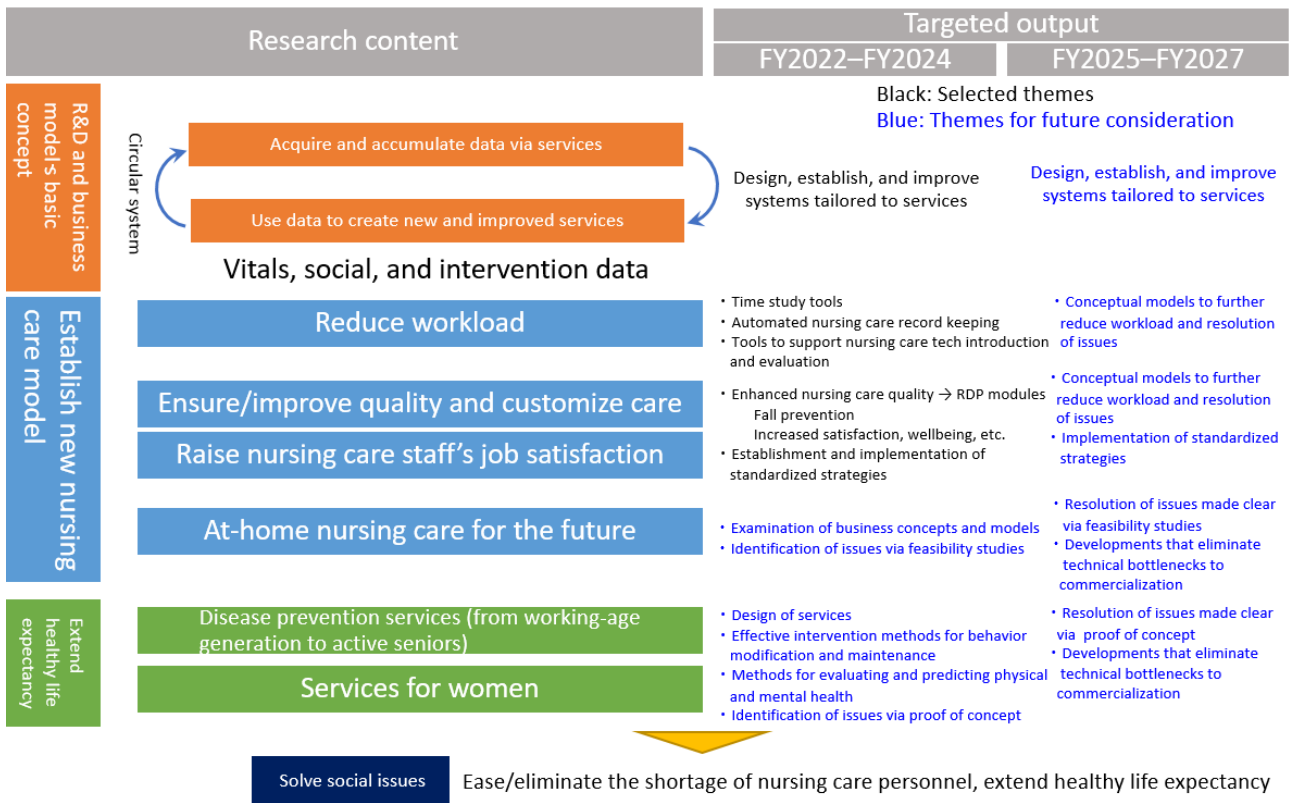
Research content

Targeted output

FY2022–FY2024

FY2025–FY2027

Black: Selected themes
Blue: Themes for future consideration

R&D and business models basic concept

Circular system

Acquire and accumulate data via services

Use data to create new and improved services

Design, establish, and improve systems tailored to services

Design, establish, and improve systems tailored to services

Vitals, social, and intervention data

Establish new nursing care model

Reduce workload

・Time study tools
・Automated nursing care record keeping
・Tools to support nursing care tech introduction and evaluation

・Conceptual models to further reduce workload and resolution of issues

Ensure/improve quality and customize care

Raise nursing care staff's job satisfaction

・Enhanced nursing care quality → RDP modules
Fall prevention
Increased satisfaction, wellbeing, etc.
・Establishment and implementation of standardized strategies

・Conceptual models to further reduce workload and resolution of issues
・Implementation of standardized strategies

At-home nursing care for the future

・Examination of business concepts and models
・Identification of issues via feasibility studies

・Resolution of issues made clear via feasibility studies
・Developments that eliminate technical bottlenecks to commercialization

Extend healthy life expectancy

Disease prevention services (from working-age generation to active seniors)

Services for women

・Design of services
・Effective intervention methods for behavior modification and maintenance
・Methods for evaluating and predicting physical and mental health
・Identification of issues via proof of concept

・Resolution of issues made clear via proof of concept
・Developments that eliminate technical bottlenecks to commercialization

Solve social issues

Ease/eliminate the shortage of nursing care personnel, extend healthy life expectancy